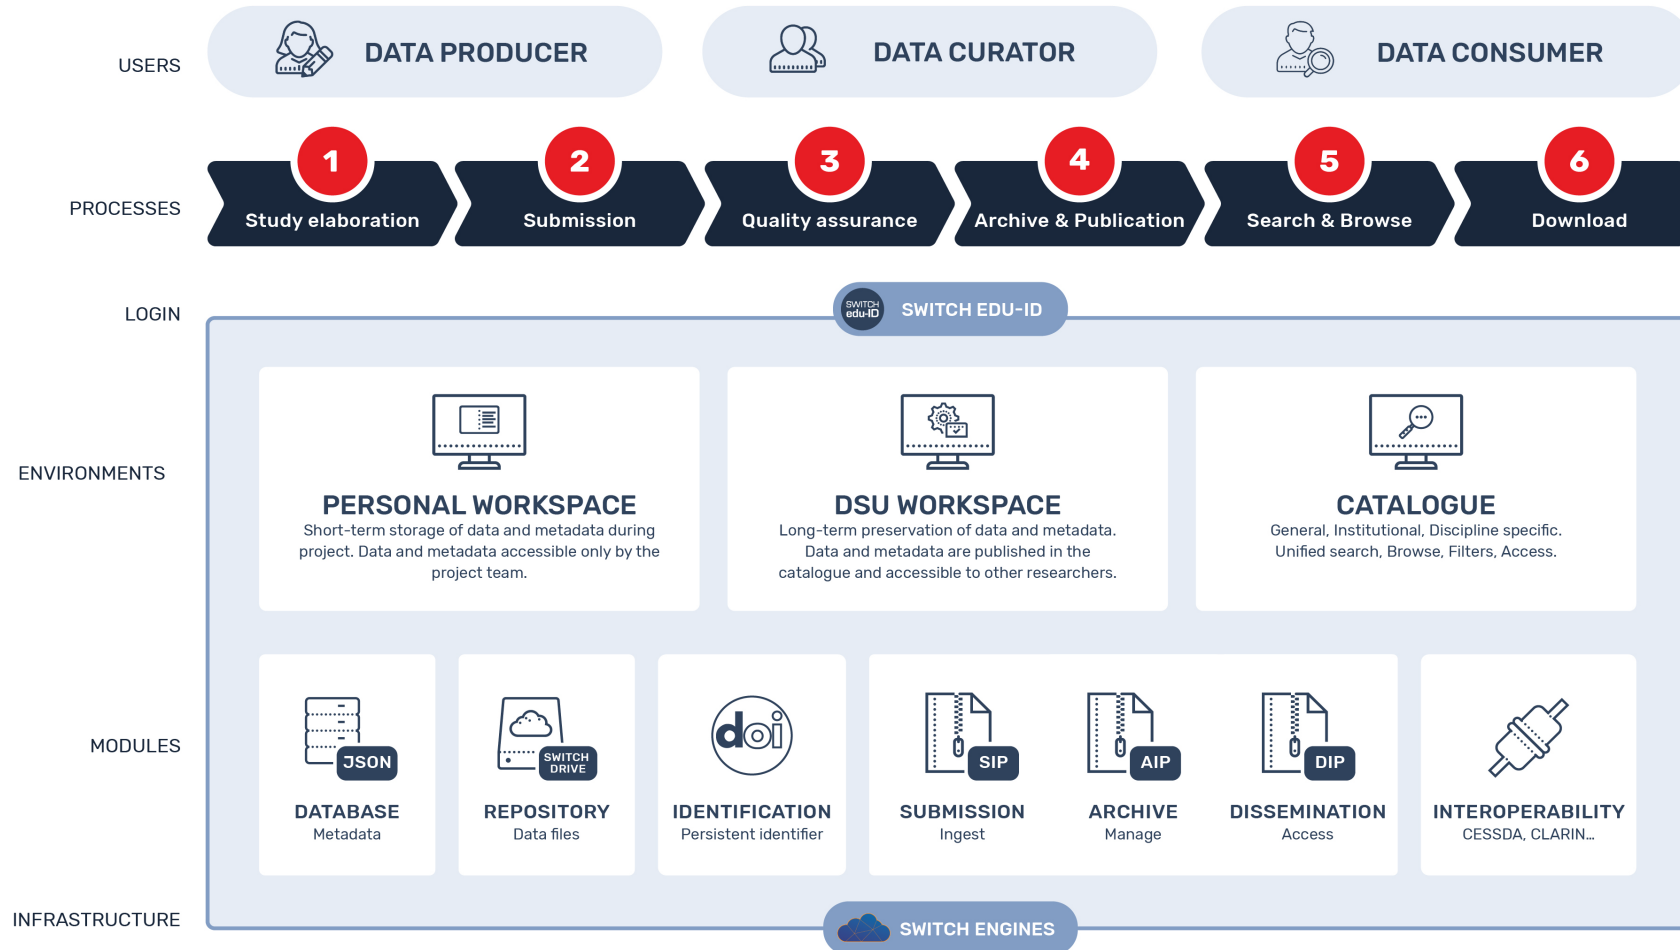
USERS

DATA PRODUCER

DATA CURATOR

DATA CONSUMER

PROCESSES

1 Study elaboration

2 Submission

3 Quality assurance

4 Archive & Publication

5 Search & Browse

6 Download

LOGIN

SWITCH edu-ID SWITCH EDU-ID

ENVIRONMENTS

PERSONAL WORKSPACE
Short-term storage of data and metadata during project. Data and metadata accessible only by the project team.

DSU WORKSPACE
Long-term preservation of data and metadata. Data and metadata are published in the catalogue and accessible to other researchers.

CATALOGUE
General, Institutional, Discipline specific. Unified search, Browse, Filters, Access.

MODULES

JSON
DATABASE
Metadata

SWITCH DRIVE
REPOSITORY
Data files

doi
IDENTIFICATION
Persistent identifier

SIP
SUBMISSION
Ingest

AIP
ARCHIVE
Manage

DIP
DISSEMINATION
Access

INTEROPERABILITY
CESSDA, CLARIN...

INFRASTRUCTURE

SWITCH ENGINES